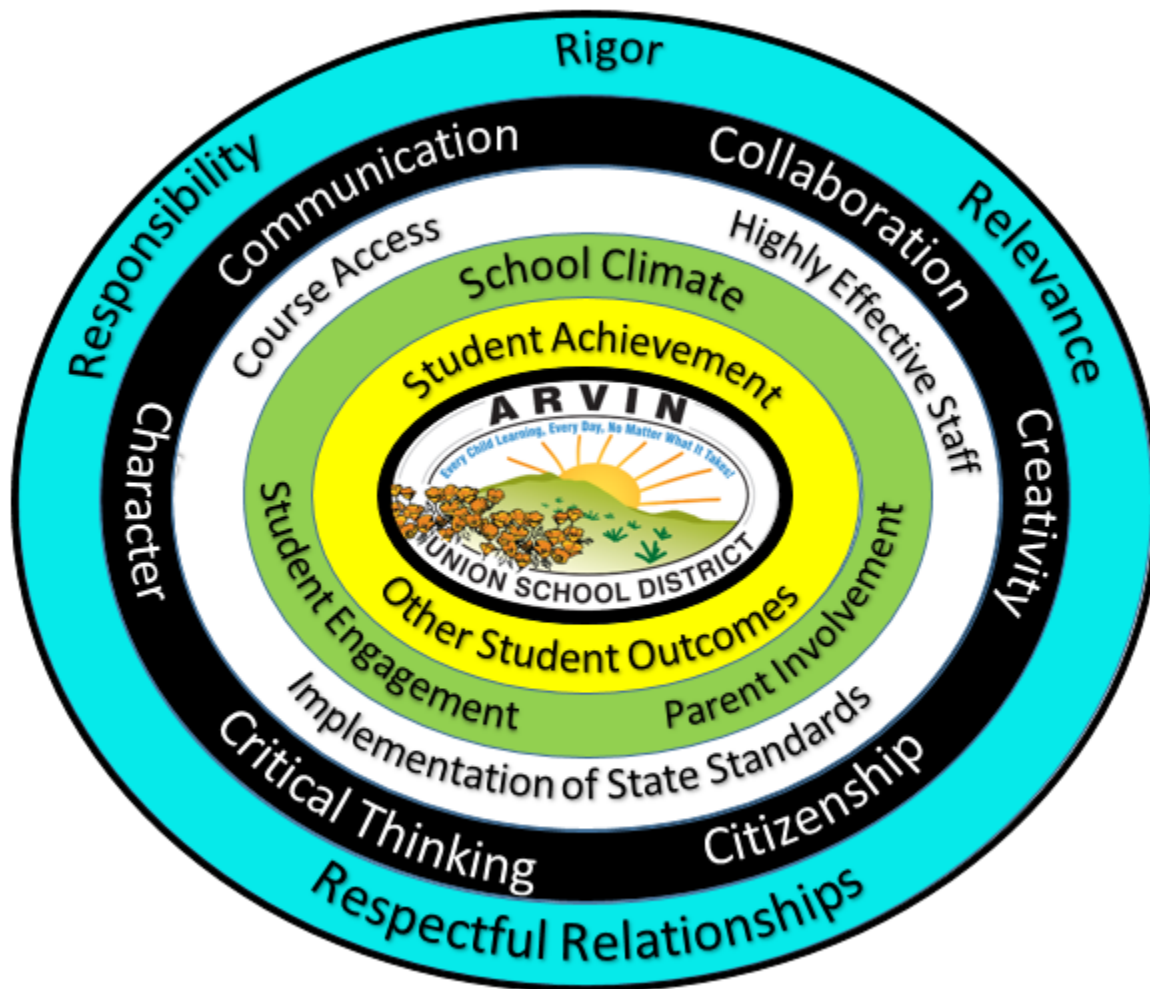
Rigor
Responsibility
Relevance
Respectful Relationships
Communication
Collaboration
Character
Creativity
Critical Thinking
Citizenship
Course Access
Highly Effective Staff
Implementation of State Standards
School Climate
Student Engagement
Parent Involvement
Student Achievement
Other Student Outcomes
ARVIN
Every Child Learning, Every Day, No Matter What It Takes!
UNION SCHOOL DISTRICT